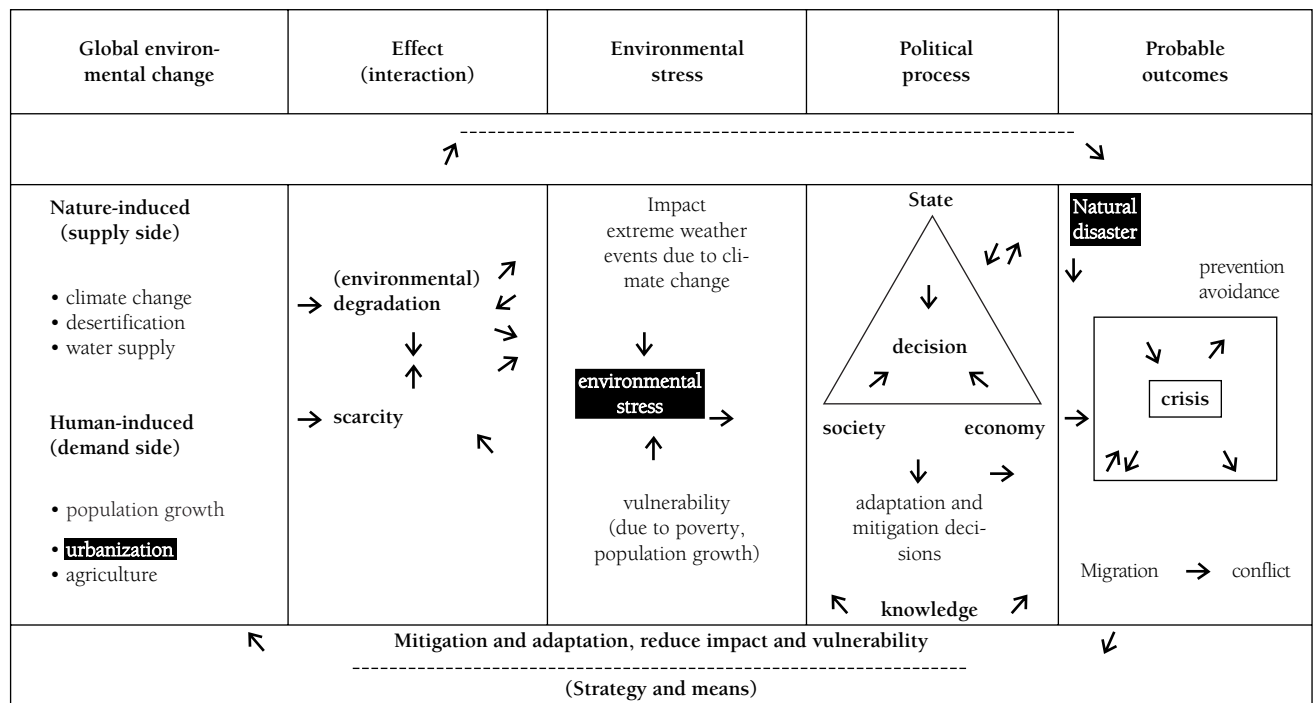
| Global environmental change | Effect (interaction) | Environmental stress | Political process | Probable outcomes |
|---|---|---|---|---|
| Nature-induced (supply side)<br><br>• climate change<br>• desertification<br>• water supply<br><br>Human-induced (demand side)<br><br>• population growth<br>• urbanization<br>• agriculture | (environmental) degradation<br><br>scarcity | Impact extreme weather events due to climate change<br><br>environmental stress<br><br>vulnerability (due to poverty, population growth) | State<br><br>decision<br><br>society economy<br><br>adaptation and mitigation decisions<br><br>knowledge | Natural disaster<br><br>prevention avoidance<br><br>crisis<br><br>Migration → conflict |

Mitigation and adaptation, reduce impact and vulnerability

(Strategy and means)